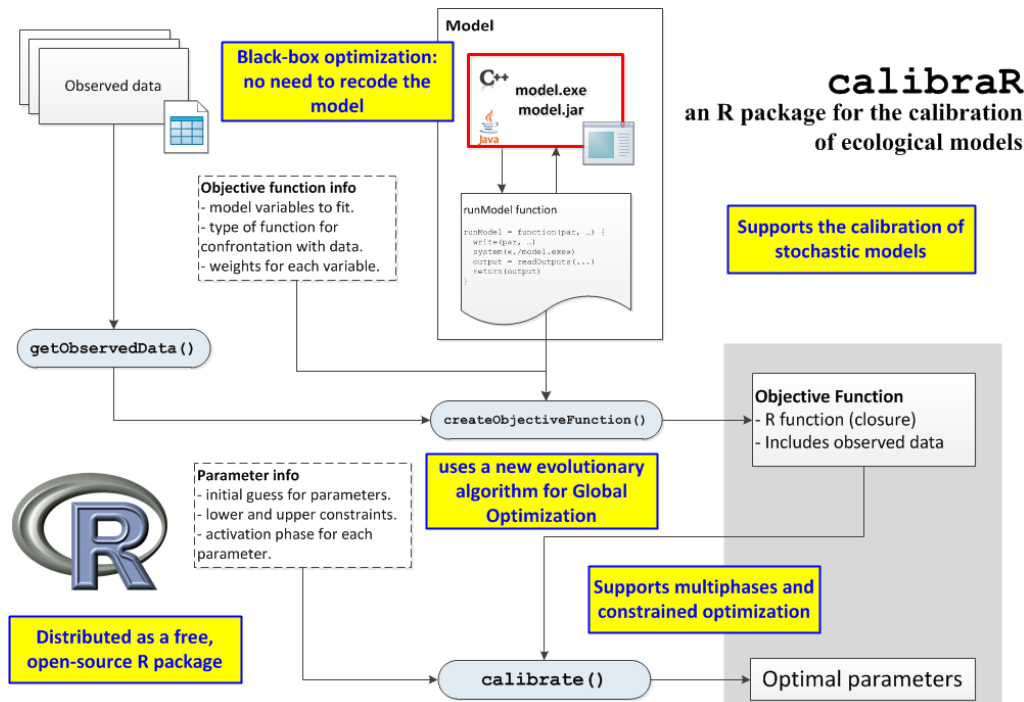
Observed data

Black-box optimization: no need to recode the model

Model

C++ model.exe model.jar

Java

calibraR

an R package for the calibration of ecological models

Objective function info
- model variables to fit.
- type of function for confrontation with data.
- weights for each variable.

runModel function

runModel = function(par, …) {
  write(par, …)
  system(«./model.exe)
  output = readOutputs(...)
  return(output)
}

Supports the calibration of stochastic models

getObservedData()

createObjectiveFunction()

Objective Function
- R function (closure)
- Includes observed data

Parameter info
- initial guess for parameters.
- lower and upper constraints.
- activation phase for each parameter.

uses a new evolutionary algorithm for Global Optimization

R

Supports multiphases and constrained optimization

Distributed as a free, open-source R package

calibrate()

Optimal parameters